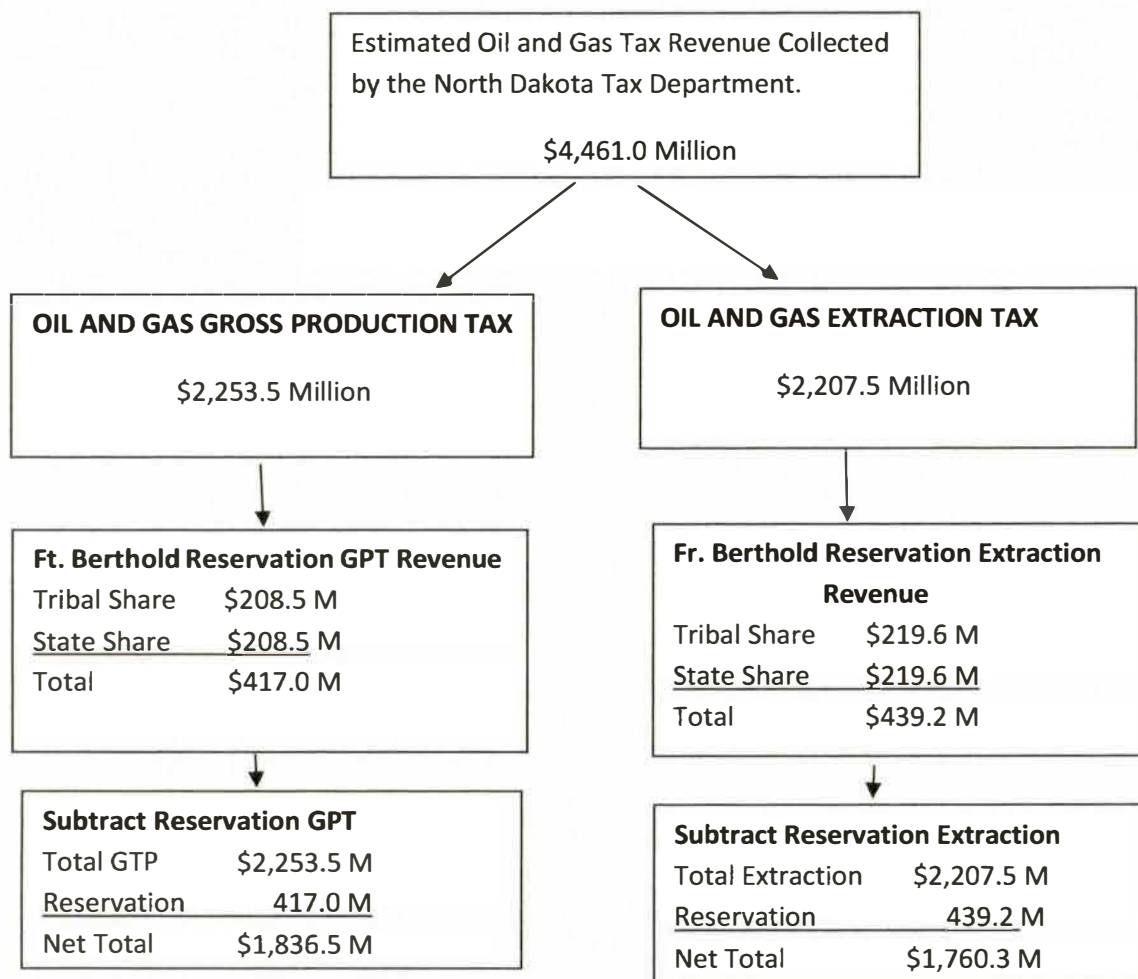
Estimated Oil and Gas Tax Revenue Collected by the North Dakota Tax Department.

\$4,461.0 Million

**OIL AND GAS GROSS PRODUCTION TAX**

\$2,253.5 Million

**Ft. Berthold Reservation GPT Revenue**

| | |
|---|---|
| Tribal Share | \$208.5 M |
| State Share | \$208.5 M |
| Total | \$417.0 M |

**Subtract Reservation GPT**

| | |
|---|---|
| Total GTP | \$2,253.5 M |
| Reservation | 417.0 M |
| Net Total | \$1,836.5 M |

**OIL AND GAS EXTRACTION TAX**

\$2,207.5 Million

**Fr. Berthold Reservation Extraction Revenue**

| | |
|---|---|
| Tribal Share | \$219.6 M |
| State Share | \$219.6 M |
| Total | \$439.2 M |

**Subtract Reservation Extraction**

| | |
|---|---|
| Total Extraction | \$2,207.5 M |
| Reservation | 439.2 M |
| Net Total | \$1,760.3 M |